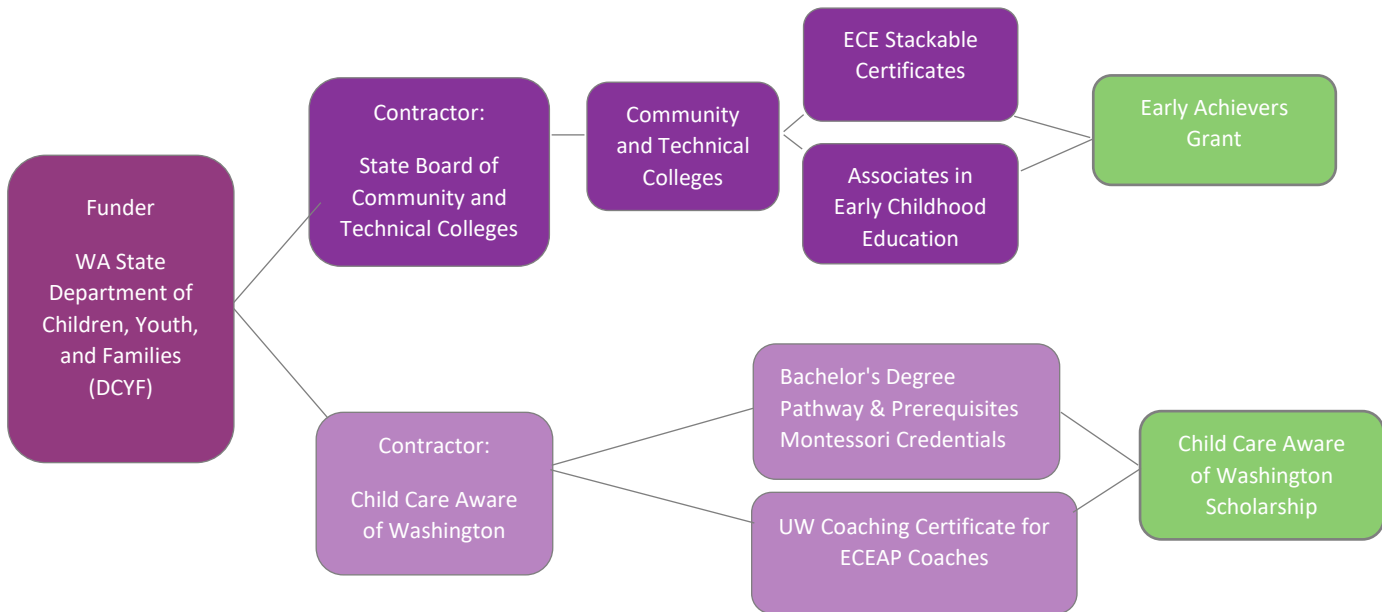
Funder

WA State Department of Children, Youth, and Families (DCYF)

Contractor:

State Board of Community and Technical Colleges

Community and Technical Colleges

ECE Stackable Certificates

Associates in Early Childhood Education

Early Achievers Grant

Contractor:

Child Care Aware of Washington

Bachelor's Degree Pathway & Prerequisites Montessori Credentials

UW Coaching Certificate for ECEAP Coaches

Child Care Aware of Washington Scholarship